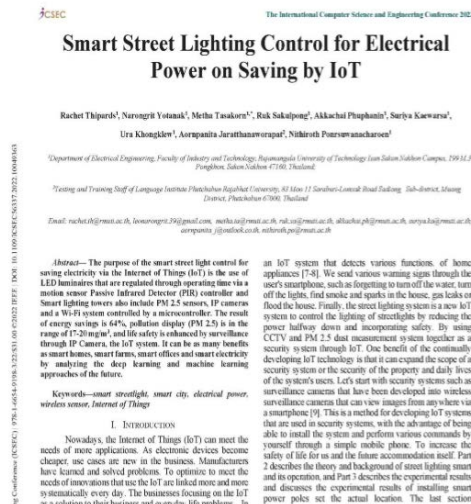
ICSEC The International Computer Science and Engineering Conference 202

# Smart Street Lighting Control for Electrical Power on Saving by IoT

Rachet Thipards¹, Narongrit Yotanak¹, Metha Tasakorn¹,*, Ruk Sakulpong¹, Akkachai Phuphanin¹, Suriya Kaewarsa¹, Ura Khongklew¹, Aornpanita Juratthanaworapat², Nithiroth Pornsuwanacharoen¹

¹Department of Electrical Engineering, Faculty of Industry and Technology, Rajamangala University of Technology Isan Sakon Nakhon Campus, 199 M.3 Pangkhon, Sakon Nakhon 47160, Thailand.

²Testing and Training Staff of Language Institute Phetchabun Rajabhat University, 83 Moo 11 Saraburi-Loensak Road Sadiang, Sub-district, Muang District, Phetchabun 67000, Thailand

Email: rachat.th@rmuti.ac.th, leonorongrit.39@gmail.com, metha.ta@rmuti.ac.th, ruk.sa@rmuti.ac.th, akkachai.ph@rmuti.ac.th, suriya.ka@rmuti.ac.th, aornpanita_j@outlook.co.th, nithiroth.po@rmuti.ac.th

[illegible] Conference (ICSEC) | 978-1-6654-9198-3/22/$31.00 ©2022 IEEE | DOI: 10.1109/ICSEC56337.2022.10049363

Abstract— The purpose of the smart street light control for saving electricity via the Internet of Things (IoT) is the use of LED luminaires that are regulated through operating time via a motion sensor Passive Infrared Detector (PIR) controller and Smart lighting towers also include PM 2.5 sensors, IP cameras and a Wi-Fi system controlled by a microcontroller. The result of energy savings is 64%, pollution display (PM 2.5) is in the range of 17-20 mg/m³, and life safety is enhanced by surveillance through IP Camera, the IoT system. It can be as many benefits as smart homes, smart farms, smart offices and smart electricity by analyzing the deep learning and machine learning approaches of the future.

Keywords—smart streetlight, smart city, electrical power, wireless sensor, Internet of Things

I. INTRODUCTION

Nowadays, the Internet of Things (IoT) can meet the needs of more applications. As electronic devices become cheaper, use cases are new in the business. Manufacturers have learned and solved problems. To optimize to meet the needs of innovations that use the IoT are linked more and more systematically every day. The businesses focusing on the IoT as a solution to their business and everyday life problems. In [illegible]

an IoT system that detects various functions of home appliances [7-8]. We send various warning signs through the user's smartphone, such as forgetting to turn off the water, turn off the lights, find smoke and sparks in the house, gas leaks or flood the house. Finally, the street lighting system is a new IoT system to control the lighting of streetlights by reducing the power halfway down and incorporating safety. By using CCTV and PM 2.5 dust measurement system together as a security system through IoT. One benefit of the continually developing IoT technology is that it can expand the scope of a security system or the security of the property and daily lives of the system's users. Let's start with security systems such as surveillance cameras that have been developed into wireless surveillance cameras that can view images from anywhere via a smartphone [9]. This is a method for developing IoT systems that are used in security systems, with the advantage of being able to install the system and perform various commands by yourself through a simple mobile phone. To increase the safety of life for us and the future accommodation itself. Part 2 describes the theory and background of street lighting smart and its operation, and Part 3 describes the experimental results and discusses the experimental results of installing smart power poles set the actual location. The last section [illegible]